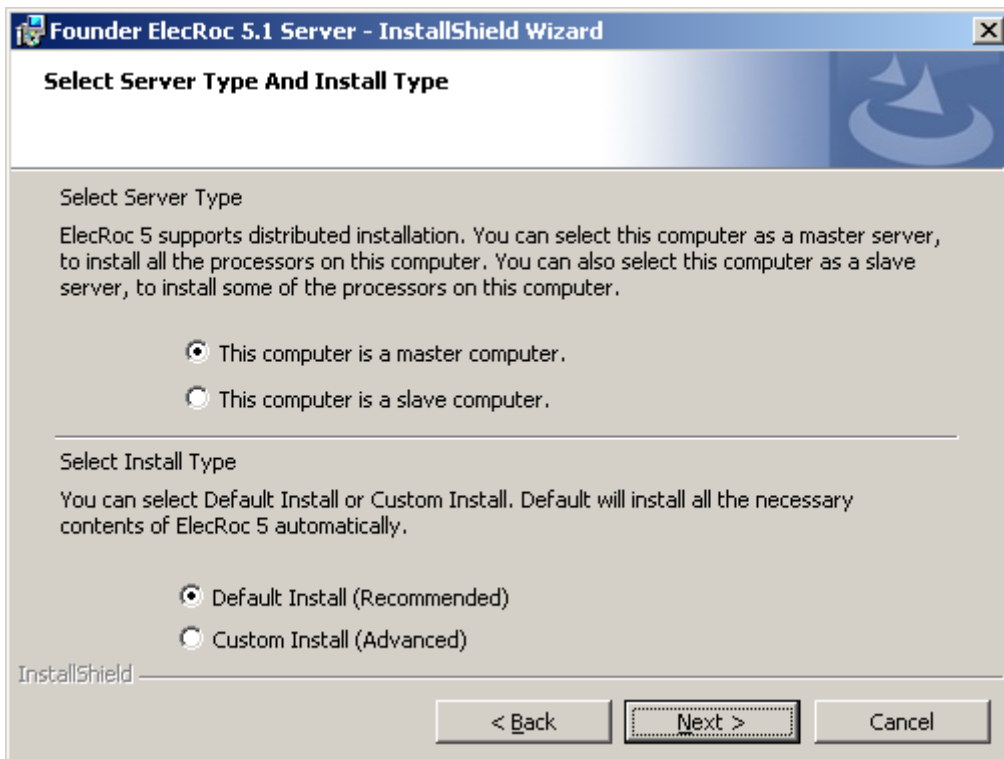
Founder ElecRoc 5.1 Server - InstallShield Wizard

Select Server Type And Install Type

Select Server Type

ElecRoc 5 supports distributed installation. You can select this computer as a master server, to install all the processors on this computer. You can also select this computer as a slave server, to install some of the processors on this computer.

This computer is a master computer.

This computer is a slave computer.

Select Install Type

You can select Default Install or Custom Install. Default will install all the necessary contents of ElecRoc 5 automatically.

Default Install (Recommended)

Custom Install (Advanced)

InstallShield

< Back

Next >

Cancel